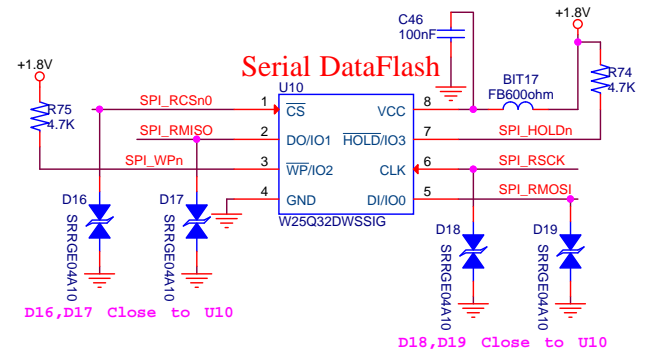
C46
100nF

+1.8V

Serial DataFlash

+1.8V

R75
4.7K

U10

BIT17
FB600ohm

R74
4.7K

SPI_RCSn0
1
$\overline{CS}$
VCC
8

SPI_RMISO
2
DO/IO1
$\overline{HOLD}$/IO3
7
SPI_HOLDn

SPI_WPn
3
$\overline{WP}$/IO2
CLK
6
SPI_RSCK

4
GND
DI/IO0
5
SPI_RMOSI

W25Q32DWSSIG

D16
SRRGE04A10

D17
SRRGE04A10

D18
SRRGE04A10

D19
SRRGE04A10

D16,D17 Close to U10

D18,D19 Close to U10